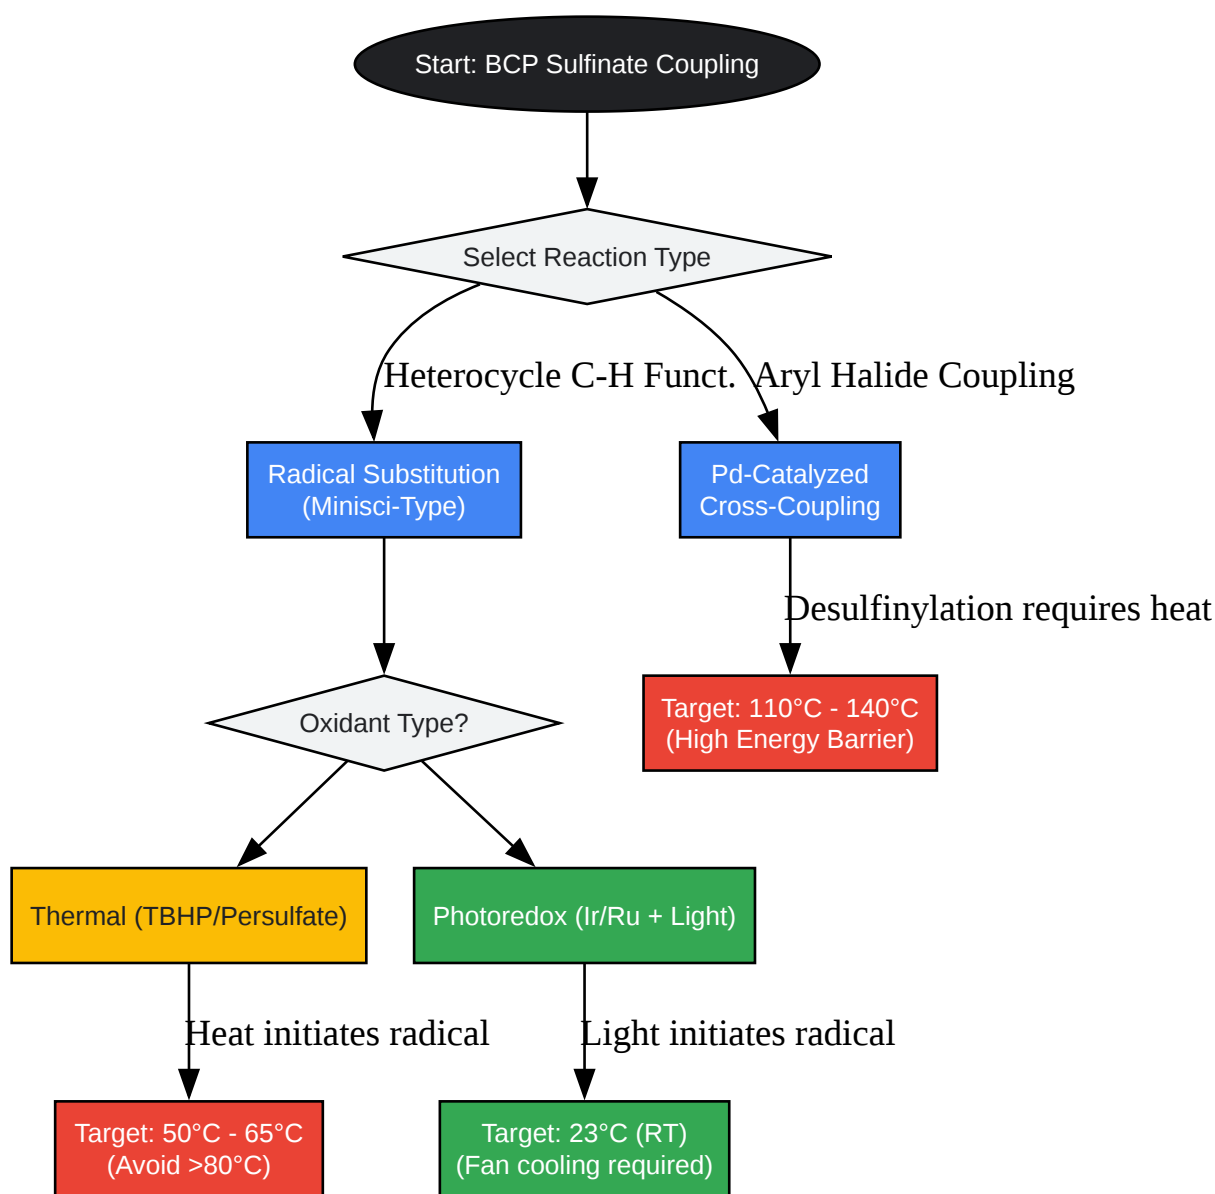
Start: BCP Sulfinate Coupling

Select Reaction Type

Heterocycle C-H Funct.

Aryl Halide Coupling

Radical Substitution (Minisci-Type)

Pd-Catalyzed Cross-Coupling

Desulfinylation requires heat

Target: 110°C - 140°C (High Energy Barrier)

Oxidant Type?

Thermal (TBHP/Persulfate)

Photoredox (Ir/Ru + Light)

Heat initiates radical

Light initiates radical

Target: 50°C - 65°C (Avoid >80°C)

Target: 23°C (RT) (Fan cooling required)